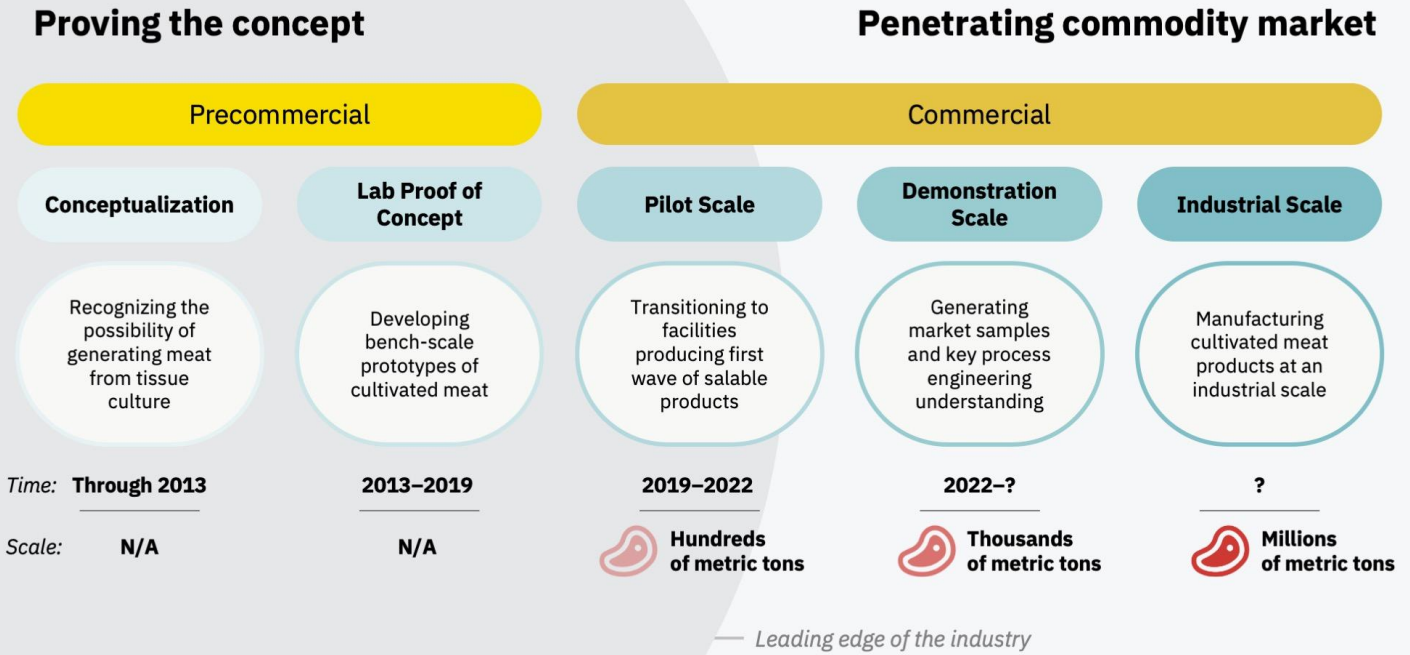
Proving the concept

Penetrating commodity market

Precommercial

Commercial

Conceptualization

Lab Proof of Concept

Pilot Scale

Demonstration Scale

Industrial Scale

Recognizing the possibility of generating meat from tissue culture

Developing bench-scale prototypes of cultivated meat

Transitioning to facilities producing first wave of salable products

Generating market samples and key process engineering understanding

Manufacturing cultivated meat products at an industrial scale

Time: Through 2013

2013–2019

2019–2022

2022–?

?

Scale: N/A

N/A

Hundreds of metric tons

Thousands of metric tons

Millions of metric tons

— Leading edge of the industry